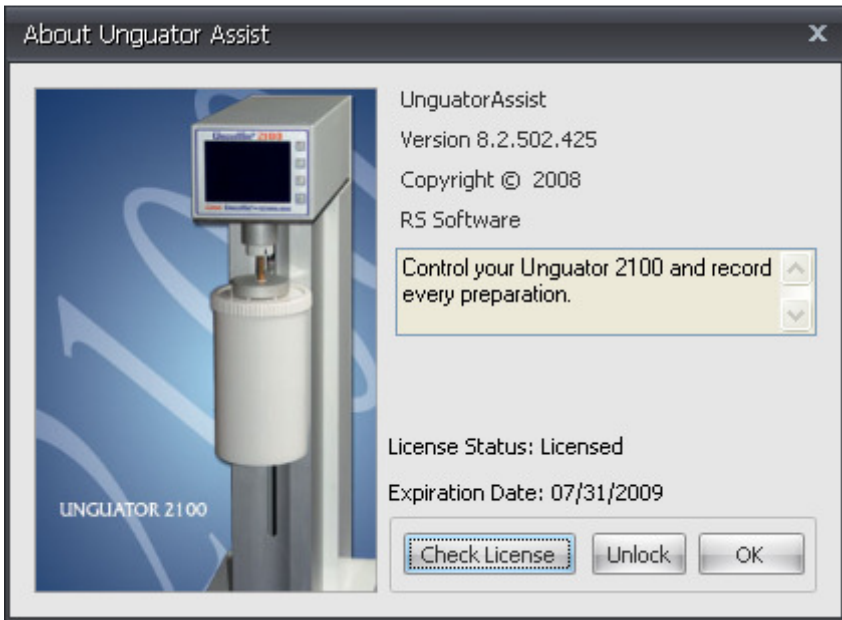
About Unguator Assist

X

UNGUATOR 2100

UnguatorAssist

Version 8.2.502.425

Copyright © 2008

RS Software

Control your Unguator 2100 and record every preparation.

License Status: Licensed

Expiration Date: 07/31/2009

Check License

Unlock

OK